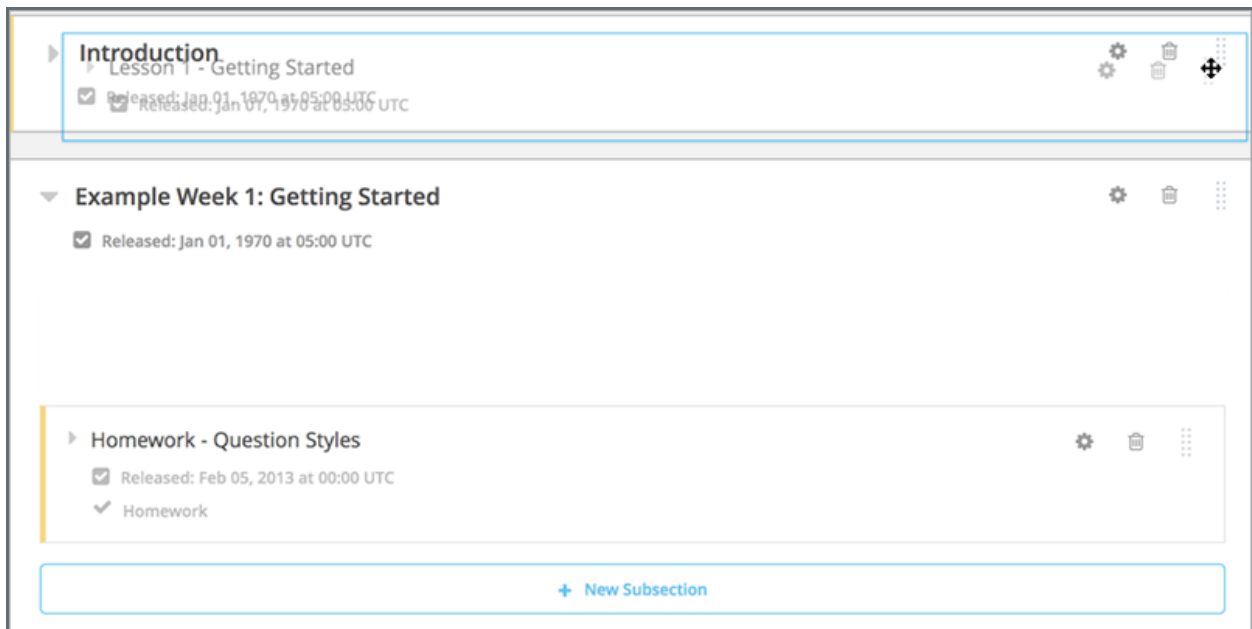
Introduction
Released: Jan 01, 1970 at 05:00 UTC
Lesson 1 - Getting Started
Released: Jan 01, 1970 at 05:00 UTC

Example Week 1: Getting Started
Released: Jan 01, 1970 at 05:00 UTC

Homework - Question Styles
Released: Feb 05, 2013 at 00:00 UTC
Homework

+ New Subsection